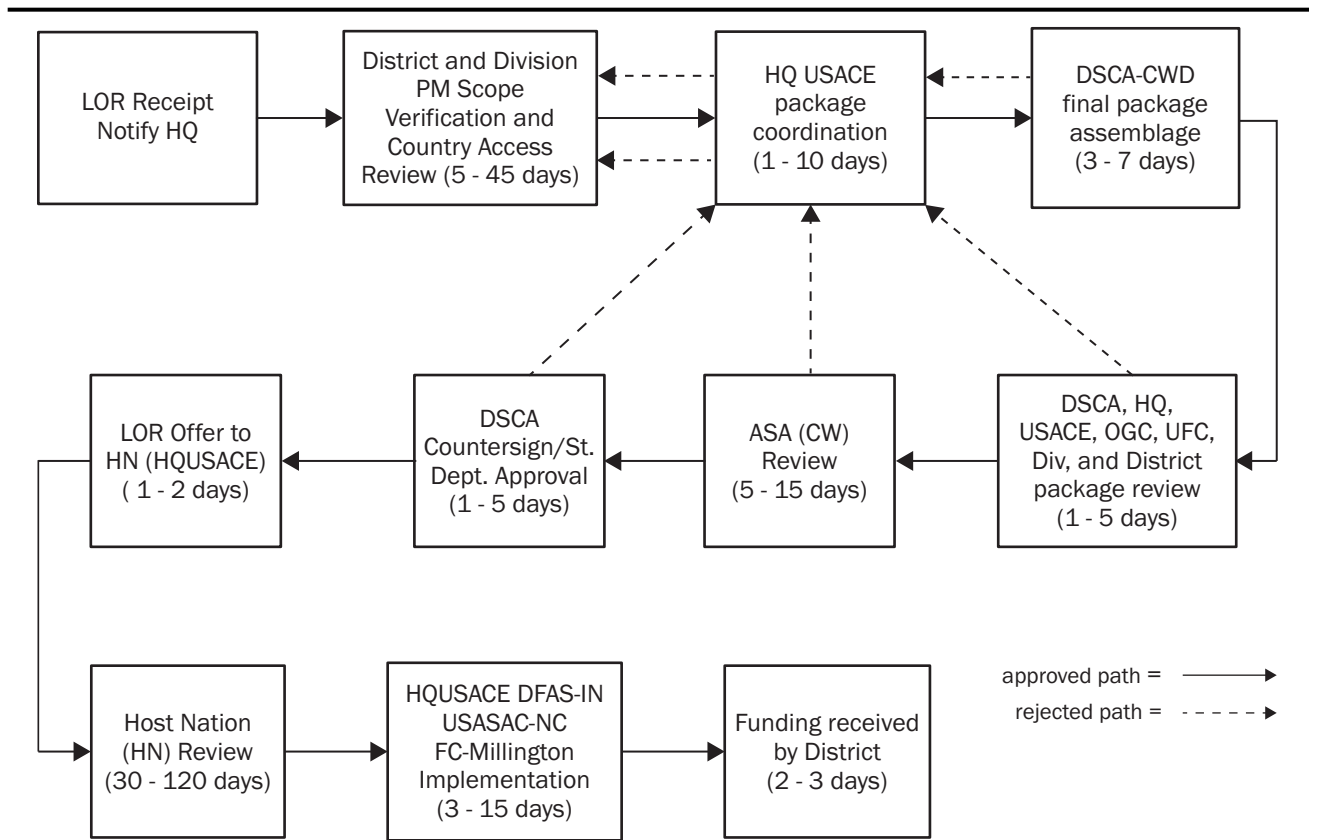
LOR Receipt Notify HQ

District and Division PM Scope Verification and Country Access Review (5 - 45 days)

HQ USACE package coordination (1 - 10 days)

DSCA-CWD final package assemblage (3 - 7 days)

DSCA, HQ, USACE, OGC, UFC, Div, and District package review (1 - 5 days)

ASA (CW) Review (5 - 15 days)

DSCA Countersign/St. Dept. Approval (1 - 5 days)

LOR Offer to HN (HQUSACE) ( 1 - 2 days)

Host Nation (HN) Review (30 - 120 days)

HQUSACE DFAS-IN USASAC-NC FC-Millington Implementation (3 - 15 days)

Funding received by District (2 - 3 days)

approved path =

rejected path =